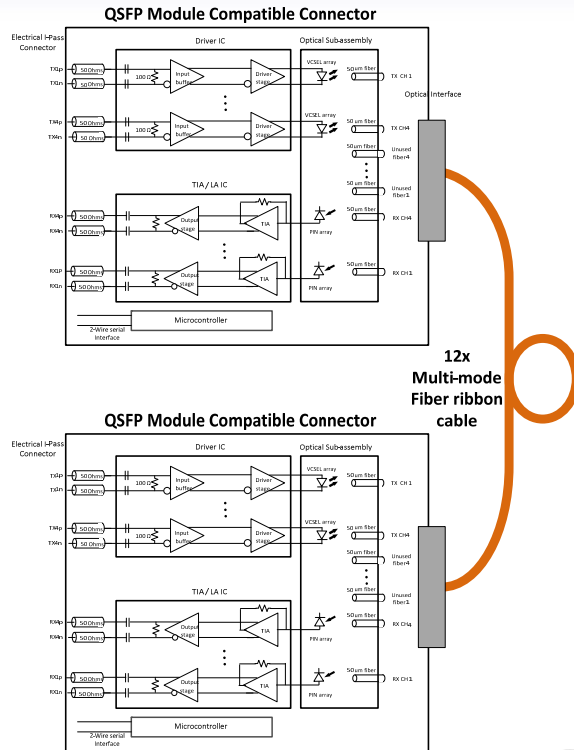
QSFP Module Compatible Connector

Electrical I-Pass Connector

Driver IC

Optical Sub-assembly

TX1p
TX1n
50Ohm
50Ohm
100 Ω
Input buffer
Driver stage
VCSEL array
50um fiber
TX CH 1

Optical Interface

TX4p
TX4n
50Ohm
50 Ohm
100 Ω
Input buffer
Driver stage
VCSEL array
50 um fiber
TX CH4
50um fiber
Unused fiber4
50 um fiber
Unused fiber1

TIA / LA IC

RX4p
RX4n
50Ohm
50Ohm
Output stage
TIA
PIN array
50um fiber
RX CH4

RX1p
RX1n
50Ohm
50Ohm
Output stage
TIA
PIN array
50um fiber
RX CH1

Microcontroller
2-Wire serial interface

12x Multi-mode Fiber ribbon cable

QSFP Module Compatible Connector

Electrical I-Pass Connector

Driver IC

Optical Sub-assembly

TX1p
TX1n
50Ohm
50Ohm
100 Ω
Input buffer
Driver stage
VCSEL array
50um fiber
TX CH 1

TX4p
TX4n
50Ohm
50 Ohm
100 Ω
Input buffer
Driver stage
VCSEL array
50 um fiber
TX CH4
50um fiber
Unused fiber4
50 um fiber
Unused fiber1

TIA / LA IC

RX4p
RX4n
50Ohm
50Ohm
Output stage
TIA
PIN array
50um fiber
RX CH4

RX1p
RX1n
50Ohm
50Ohm
Output stage
TIA
PIN array
50um fiber
RX CH1

Microcontroller
2-Wire serial interface